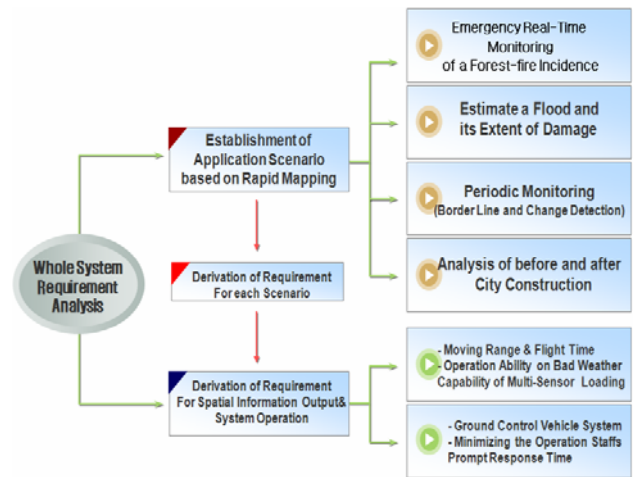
Whole System Requirement Analysis

Establishment of Application Scenario based on Rapid Mapping

Derivation of Requirement For each Scenario

Derivation of Requirement For Spatial Information Output& System Operation

Emergency Real-Time Monitoring of a Forest-fire Incidence

Estimate a Flood and its Extent of Damage

Periodic Monitoring (Border Line and Change Detection)

Analysis of before and after City Construction

- Moving Range & Flight Time
- Operation Ability on Bad Weather
Capability of Multi-Sensor Loading

- Ground Control Vehicle System
- Minimizing the Operation Staffs
Prompt Response Time